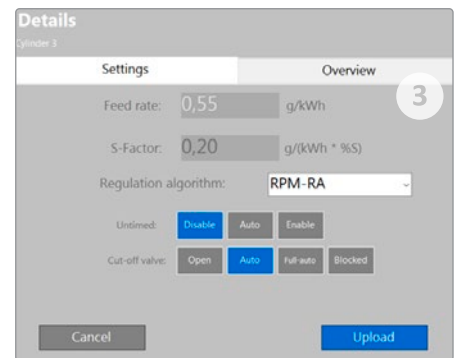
Details
Cylinder 3

Settings
Overview
3

Feed rate: 0,55 g/kWh

S-Factor: 0,20 g/(kWh * %S)

Regulation algorithm: RPM-RA

Untimed: Disable Auto Enable

Cut-off valve: Open Auto Full-auto Blocked

Cancel
Upload